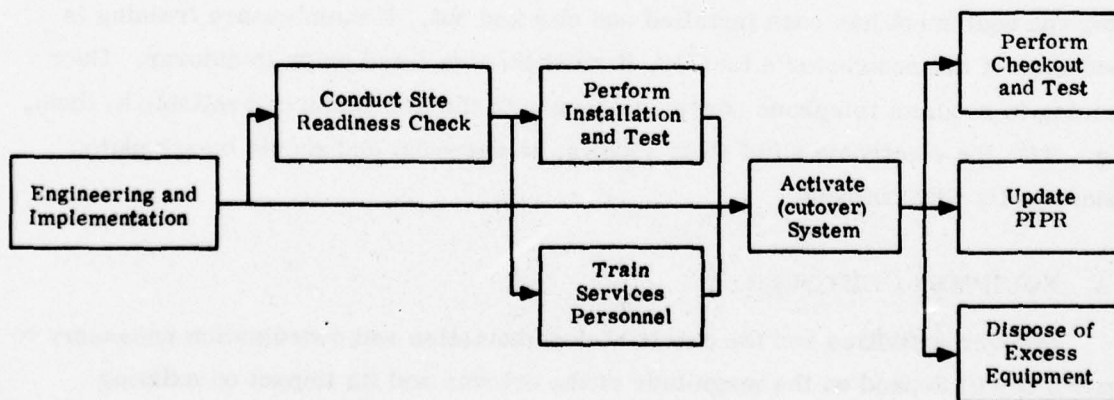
Engineering and Implementation

Conduct Site Readiness Check

Perform Installation and Test

Train Services Personnel

Activate (cutover) System

Perform Checkout and Test

Update PIPR

Dispose of Excess Equipment